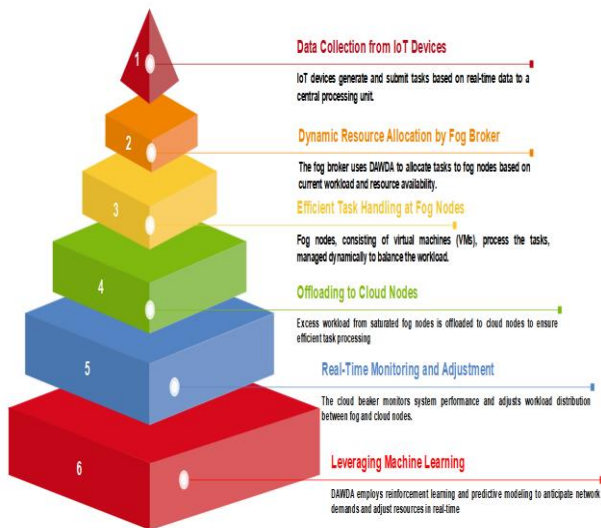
1

Data Collection from IoT Devices

IoT devices generate and submit tasks based on real-time data to a central processing unit.

2

Dynamic Resource Allocation by Fog Broker

The fog broker uses DAWDA to allocate tasks to fog nodes based on current workload and resource availability.

3

Efficient Task Handling at Fog Nodes

Fog nodes, consisting of virtual machines (VMs), process the tasks, managed dynamically to balance the workload.

4

Offloading to Cloud Nodes

Excess workload from saturated fog nodes is offloaded to cloud nodes to ensure efficient task processing

5

Real-Time Monitoring and Adjustment

The cloud beaker monitors system performance and adjusts workload distribution between fog and cloud nodes.

6

Leveraging Machine Learning

DAWDA employs reinforcement learning and predictive modeling to anticipate network demands and adjust resources in real-time